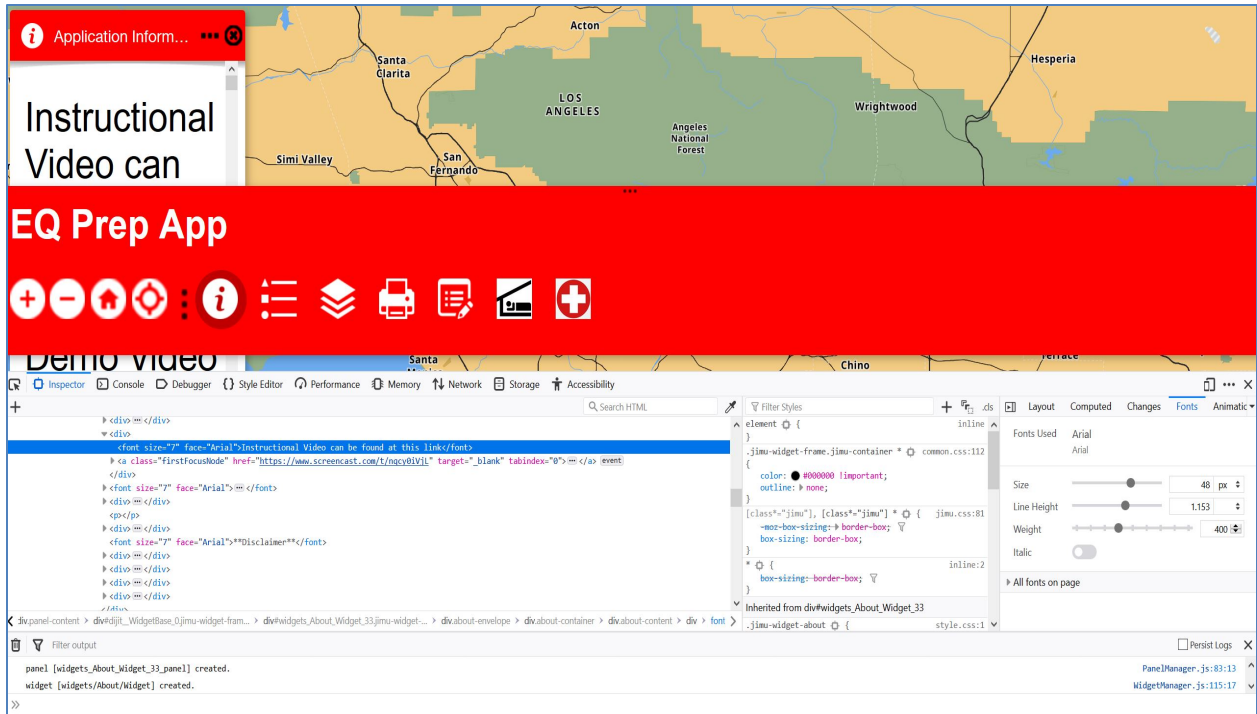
Application Inform...

Instructional Video can

Demo Video

Acton
Santa Clarita
Hesperia
LOS ANGELES
Wrightwood
Angeles National Forest
Simi Valley
San Fernando
Santa
Chino

EQ Prep App

Inspector Console Debugger Style Editor Performance Memory Network Storage Accessibility

Search HTML

<div> ··· </div>
<div>
<font size="7" face="Arial">Instructional Video can be found at this link</font>
<a class="firstFocusNode" href="https://www.screencast.com/t/ngcy0iVjL" target="_blank" tabindex="0"> ··· </a> event
</div>
<font size="7" face="Arial"> ··· </font>
<div> ··· </div>
<p></p>
<div> ··· </div>
<font size="7" face="Arial">**Disclaimer**</font>
<div> ··· </div>
<div> ··· </div>
<div> ··· </div>
<div> ··· </div>
</div>

div.panel-content > div#dijit__WidgetBase_0.jimu-widget-fram... > div#widgets_About_Widget_33.jimu-widget-... > div.about-envelope > div.about-container > div.about-content > div > font

Filter Styles .cls
element { inline
}
.jimu-widget-frame.jimu-container * { common.css:112
color: #000000 !important;
outline: none;
}
[class*="jimu"], [class*="jimu"] * { jimu.css:81
-moz-box-sizing: border-box;
box-sizing: border-box;
}
* { inline:2
box-sizing: border-box;
}
Inherited from div#widgets_About_Widget_33
.jimu-widget-about { style.css:1

Layout Computed Changes Fonts Animatic
Fonts Used Arial
Arial
Size 48 px
Line Height 1.153
Weight 400
Italic
All fonts on page

Filter output Persist Logs
panel [widgets_About_Widget_33_panel] created. PanelManager.js:83:13
widget [widgets/About/Widget] created. WidgetManager.js:115:17